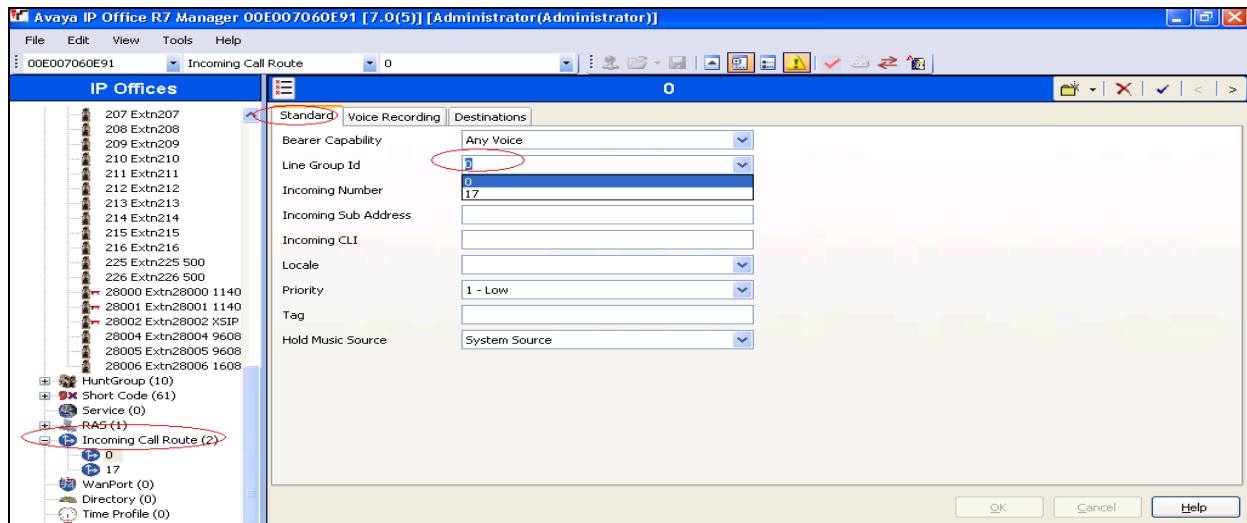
Avaya IP Office R7 Manager 00E007060E91 [7.0(5)] [Administrator(Administrator)]

File Edit View Tools Help

00E007060E91 Incoming Call Route 0

IP Offices

207 Extn207
208 Extn208
209 Extn209
210 Extn210
211 Extn211
212 Extn212
213 Extn213
214 Extn214
215 Extn215
216 Extn216
225 Extn225 500
226 Extn226 500
28000 Extn28000 1140
28001 Extn28001 1140
28002 Extn28002 XSIP
28004 Extn28004 9608
28005 Extn28005 9608
28006 Extn28006 1608
HuntGroup (10)
Short Code (61)
Service (0)
RAS (1)
Incoming Call Route (2)
0
17
WanPort (0)
Directory (0)
Time Profile (0)

0

Standard | Voice Recording | Destinations

| | |
|---|---|
| Bearer Capability | Any Voice |
| Line Group Id | 0 |
| Incoming Number | 0<br>17 |
| Incoming Sub Address | |
| Incoming CLI | |
| Locale | |
| Priority | 1 - Low |
| Tag | |
| Hold Music Source | System Source |

OK Cancel Help